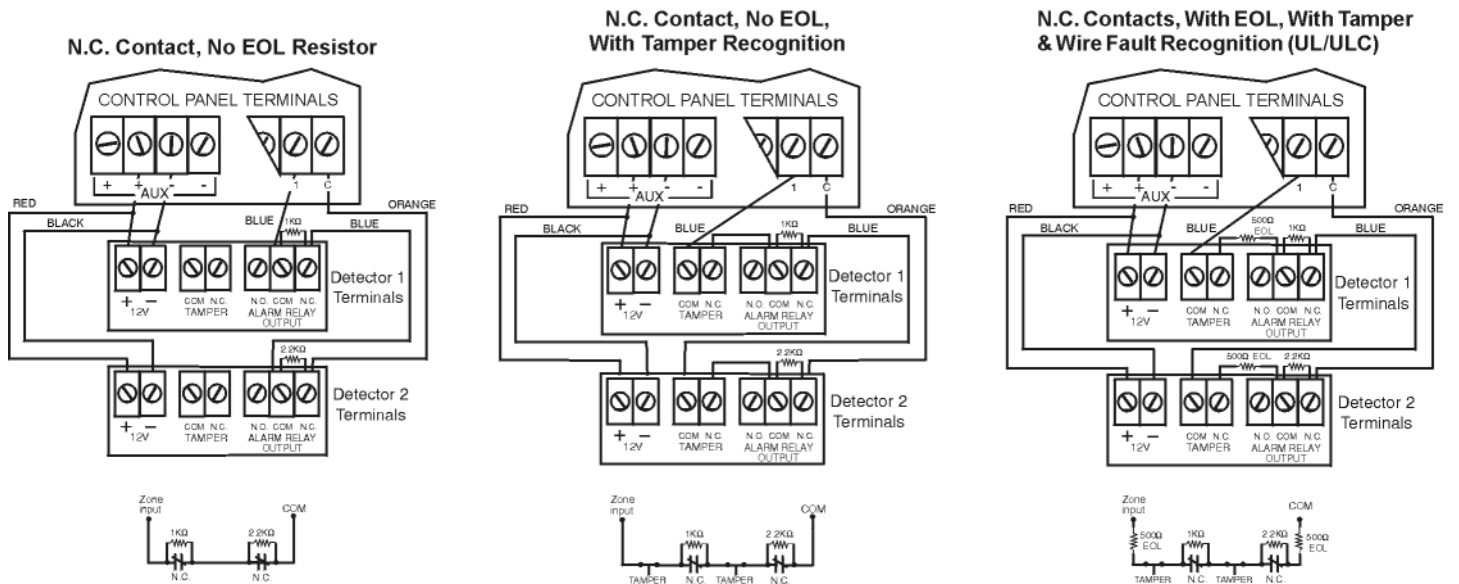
N.C. Contact, No EOL Resistor

CONTROL PANEL TERMINALS

+ + AUX - - 1 C

RED BLACK BLUE 1KΩ BLUE ORANGE

+ − 12V COM N.C. TAMPER N.O. COM N.C. ALARM RELAY OUTPUT Detector 1 Terminals

2.2KΩ

+ − 12V COM N.C. TAMPER N.O. COM N.C. ALARM RELAY OUTPUT Detector 2 Terminals

Zone input COM 1KΩ 2.2KΩ N.C. N.C.

N.C. Contact, No EOL, With Tamper Recognition

CONTROL PANEL TERMINALS

+ + AUX - - 1 C

RED BLACK BLUE 1KΩ BLUE ORANGE

+ − 12V COM N.C. TAMPER N.O. COM N.C. ALARM RELAY OUTPUT Detector 1 Terminals

2.2KΩ

+ − 12V COM N.C. TAMPER N.O. COM N.C. ALARM RELAY OUTPUT Detector 2 Terminals

Zone input COM 1KΩ 2.2KΩ TAMPER N.C. TAMPER N.C.

N.C. Contacts, With EOL, With Tamper & Wire Fault Recognition (UL/ULC)

CONTROL PANEL TERMINALS

+ + AUX - - 1 C

RED BLACK BLUE 500Ω EOL 1KΩ BLUE ORANGE

+ − 12V COM N.C. TAMPER N.O. COM N.C. ALARM RELAY OUTPUT Detector 1 Terminals

500Ω EOL 2.2KΩ

+ − 12V COM N.C. TAMPER N.O. COM N.C. ALARM RELAY OUTPUT Detector 2 Terminals

Zone input COM 500Ω EOL 1KΩ 2.2KΩ 500Ω EOL TAMPER N.C. TAMPER N.C.